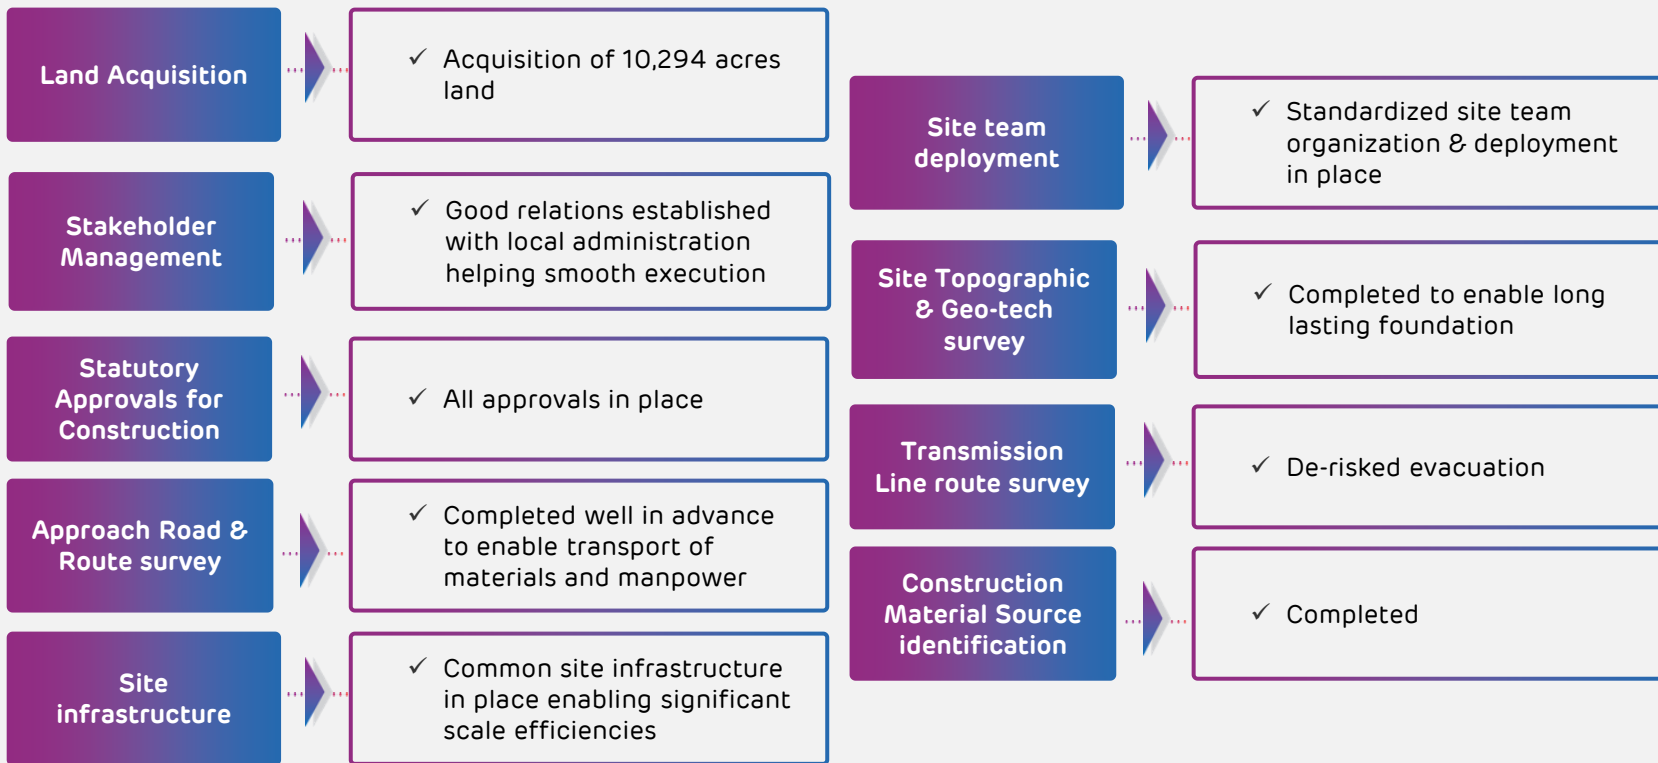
Land Acquisition

✓ Acquisition of 10,294 acres land

Stakeholder Management

✓ Good relations established with local administration helping smooth execution

Statutory Approvals for Construction

✓ All approvals in place

Approach Road & Route survey

✓ Completed well in advance to enable transport of materials and manpower

Site infrastructure

✓ Common site infrastructure in place enabling significant scale efficiencies

Site team deployment

✓ Standardized site team organization & deployment in place

Site Topographic & Geo-tech survey

✓ Completed to enable long lasting foundation

Transmission Line route survey

✓ De-risked evacuation

Construction Material Source identification

✓ Completed